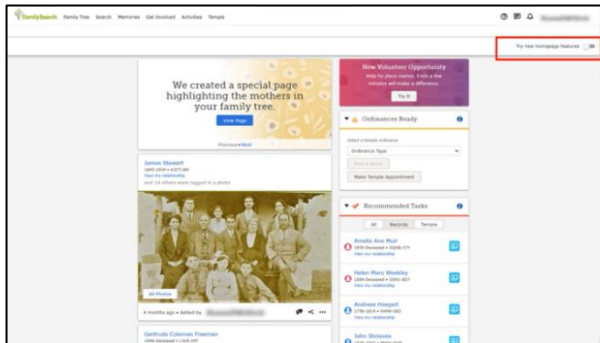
FamilySearch Family Tree Search Memories Get Involved Activities Temple

Try new homepage features

We created a special page highlighting the mothers in your family tree.

View Page

Previous Next

James Stewart
1845-1924 • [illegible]
View my relationship
and 14 others were tagged in a photo

All Photos

4 months ago • Added by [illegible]

Gertrude Coleman Freeman
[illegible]

New Volunteer Opportunity
Help tie places names. It only takes a few minutes and makes a difference.
Try It

Ordinances Ready

Select a female ordinance
Ordinance Type
Find a Name
Make Temple Appointment

Recommended Tasks

All Records Temple

Amelia Ann Muir
1859-Deceased • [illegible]
View my relationship

Helen Mary Weekley
1875-Deceased • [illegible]
View my relationship

Andrew Hoogert
1738-1814 • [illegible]
View my relationship

John Shleves
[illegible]